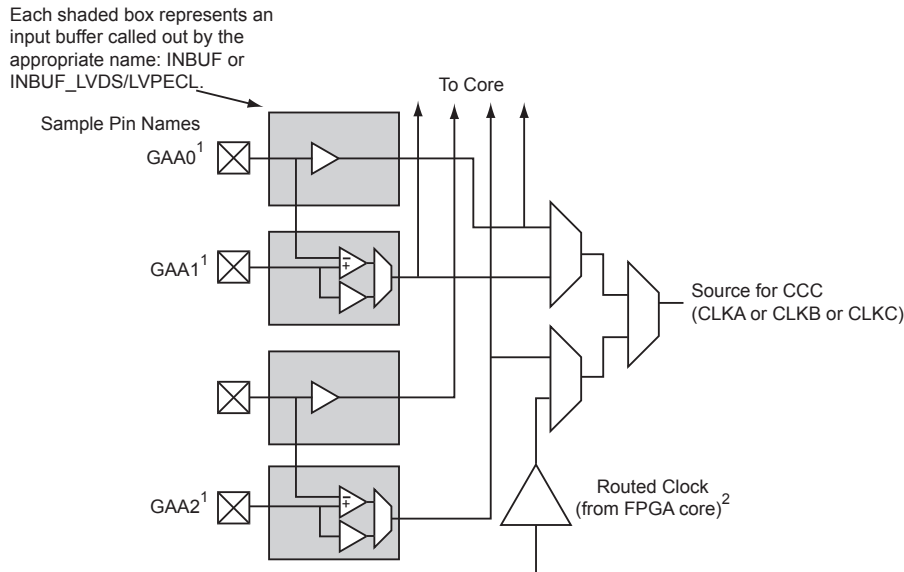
Each shaded box represents an input buffer called out by the appropriate name: INBUF or INBUF_LVDS/LVPECL.

To Core

Sample Pin Names

GAA0$^1$

GAA1$^1$

GAA2$^1$

Source for CCC (CLKA or CLKB or CLKC)

Routed Clock (from FPGA core)$^2$